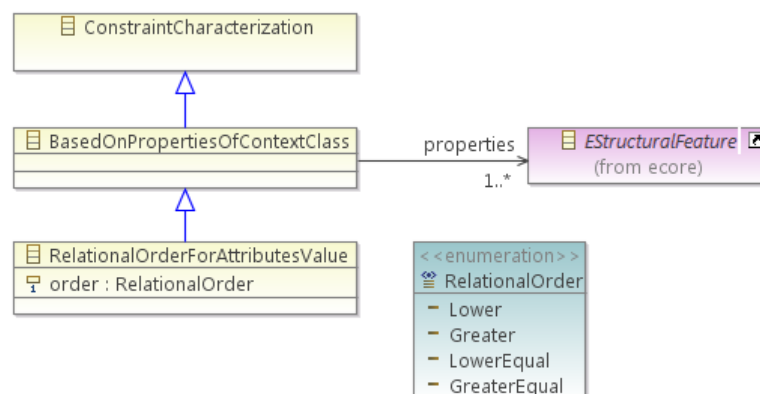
ConstraintCharacterization

BasedOnPropertiesOfContextClass

properties
1..*

EStructuralFeature
(from ecore)

RelationalOrderForAttributesValue
order : RelationalOrder

<<enumeration>>
RelationalOrder
Lower
Greater
LowerEqual
GreaterEqual